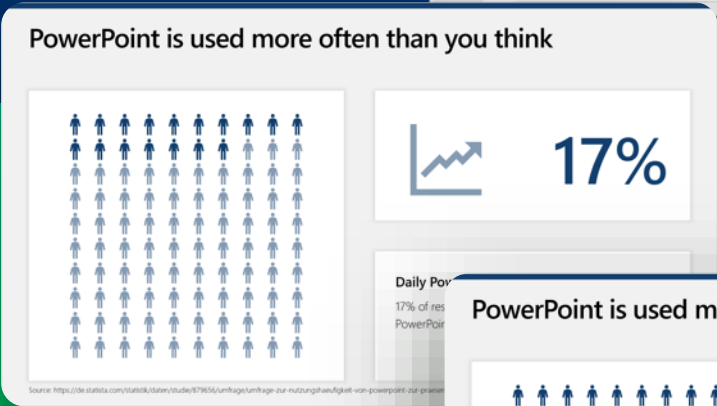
PowerPoint is used more often than you think

17%

Daily Pow

17% of res
PowerPoi

Source: https://de.statista.com/statistik/daten/studie/679656/umfrage/umfrage-zur-nutzungshaeufigkeit-von-powerpoint-zur-praesen

PowerPoint is used m